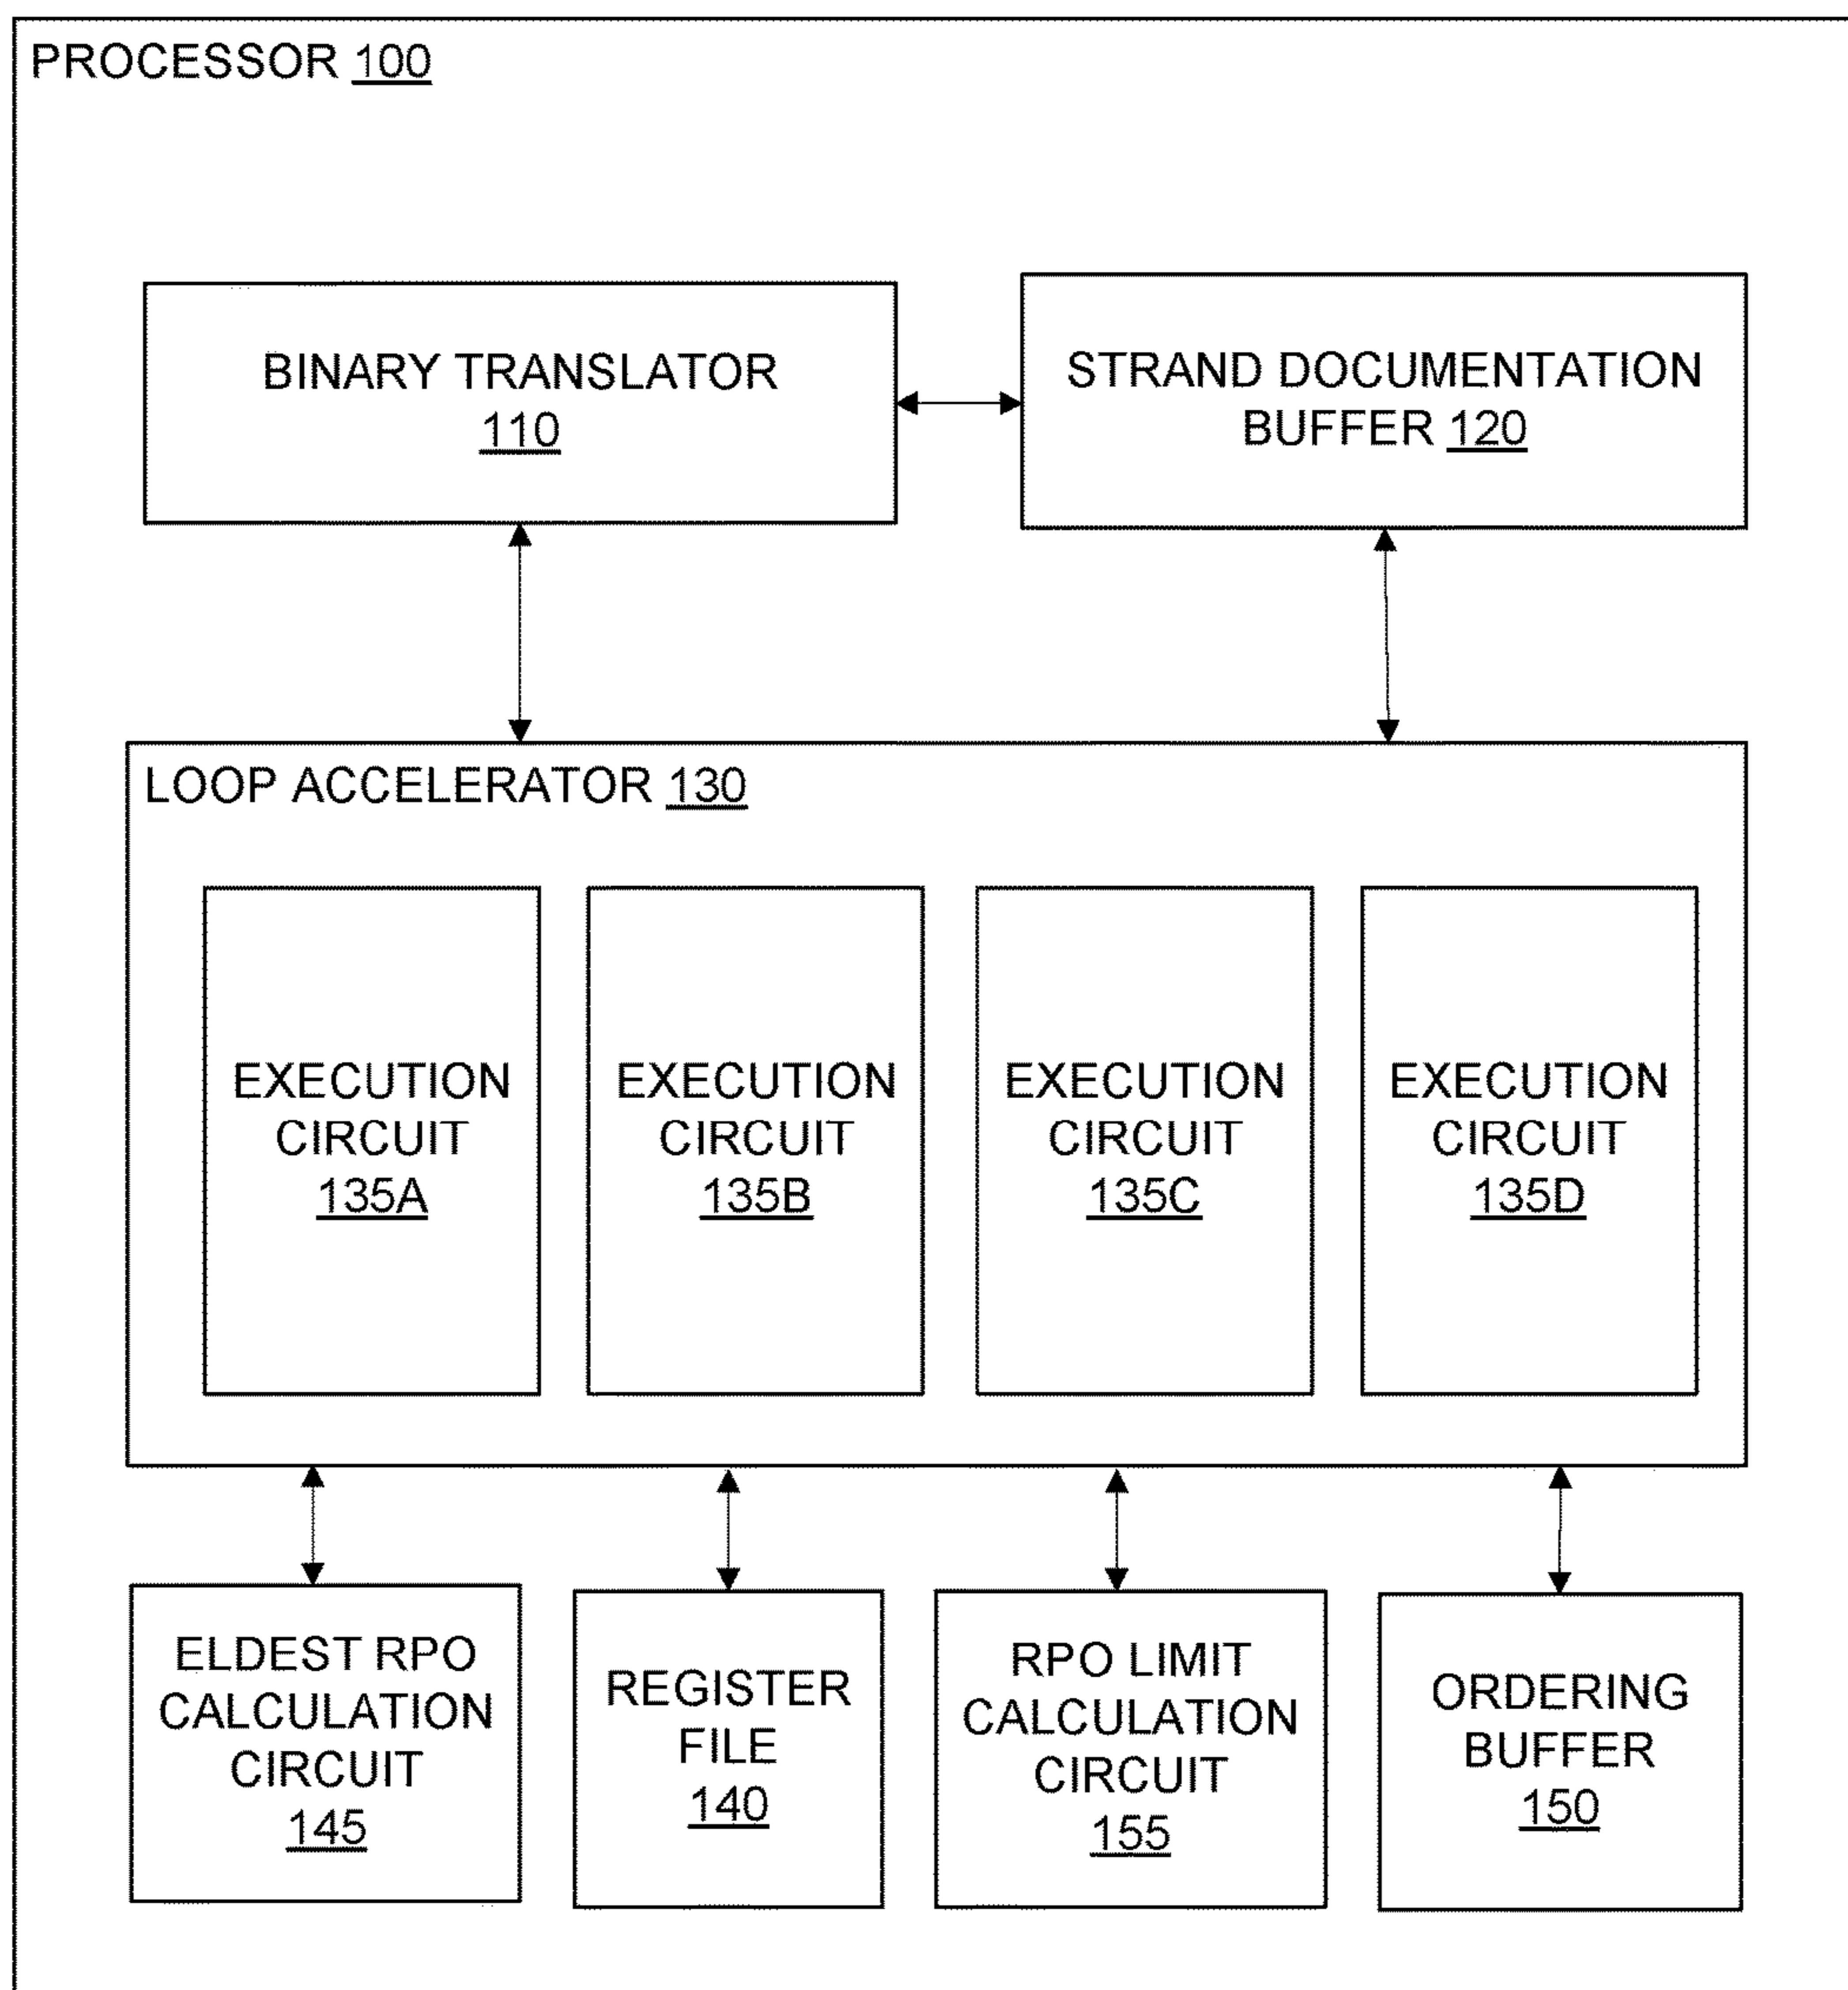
PROCESSOR 100

BINARY TRANSLATOR 110

STRAND DOCUMENTATION BUFFER 120

LOOP ACCELERATOR 130

EXECUTION CIRCUIT 135A

EXECUTION CIRCUIT 135B

EXECUTION CIRCUIT 135C

EXECUTION CIRCUIT 135D

ELDEST RPO CALCULATION CIRCUIT 145

REGISTER FILE 140

RPO LIMIT CALCULATION CIRCUIT 155

ORDERING BUFFER 150